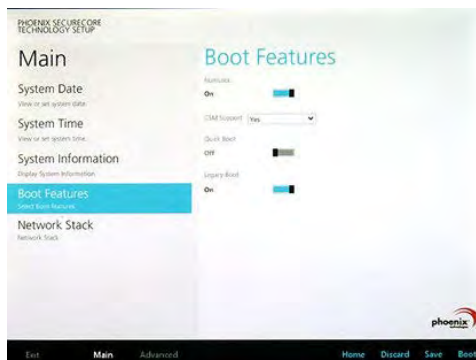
PHOENIX SECURECORE TECHNOLOGY SETUP

Main

System Date
View or set system date

System Time
View or set system time

System Information
Display System Information

Boot Features
Select Boot Features

Network Stack
Network Stack

Boot Features

NumLock
On

CSM Support Yes

Quick Boot
Off

Legacy Boot
On

phoenix

Exit Main Advanced Home Discard Save Boo